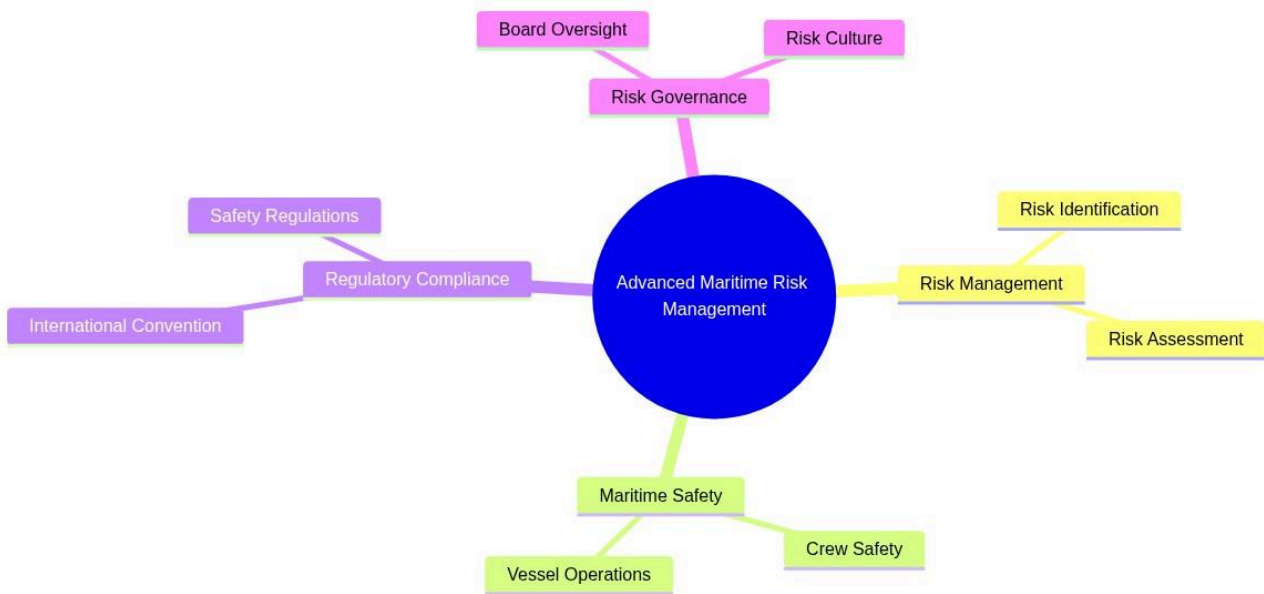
Board Oversight

Risk Culture

Risk Governance

Safety Regulations

Regulatory Compliance

International Convention

Advanced Maritime Risk Management

Risk Identification

Risk Management

Risk Assessment

Maritime Safety

Crew Safety

Vessel Operations